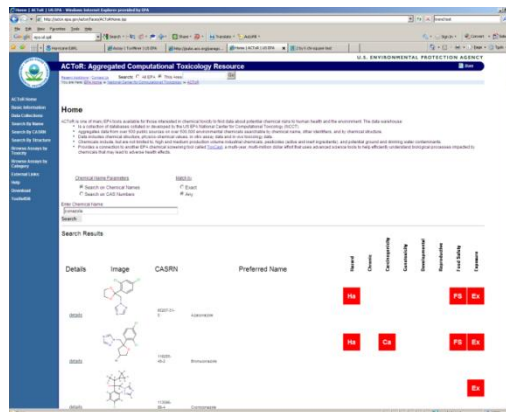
Home | ACToR | US EPA - Windows Internet Explorer provided by EPA

U.S. ENVIRONMENTAL PROTECTION AGENCY

ACToR: Aggregated Computational Toxicology Resource

Share

Search: ACToR This Area Go

ACToR Home
Basic Information
Data Collections
Search by Name
Search by CASRN
Search By Structure
Browse Assays for Toxicity
Browse Assays by Category
External Links
Help
Download
ToxRefDB

Home

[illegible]

Chemical Name Parameters
Search on Chemical Names
Search on CAS Numbers

Match in:
Exact
Any

Enter Chemical Name
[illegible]
Search

Search Results

| Details | Image | CASRN | Preferred Name | Hazard | Chronic | Carcinogenicity | Genotoxicity | Developmental | Reproductive | Food Safety | Exposure |
|---|---|---|---|---|---|---|---|---|---|---|---|
| details | | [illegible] | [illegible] | Hz | | | | | | FS | Ex |
| details | | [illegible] | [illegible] | Hz | | Ca | | | | FS | Ex |
| details | | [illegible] | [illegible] | | | | | | | | Ex |